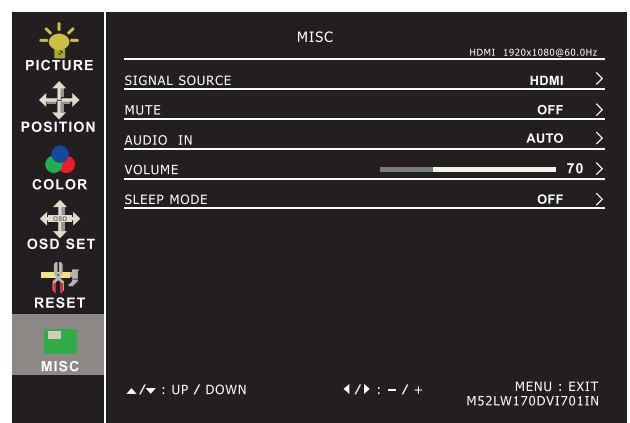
PICTURE

POSITION

COLOR

OSD

OSD SET

RESET

MISC

MISC

HDMI 1920x1080@60.0Hz

SIGNAL SOURCE HDMI >

MUTE OFF >

AUDIO IN AUTO >

VOLUME 70 >

SLEEP MODE OFF >

▲/▼ : UP / DOWN

◀/▶ : – / +

MENU : EXIT
M52LW170DVI701IN